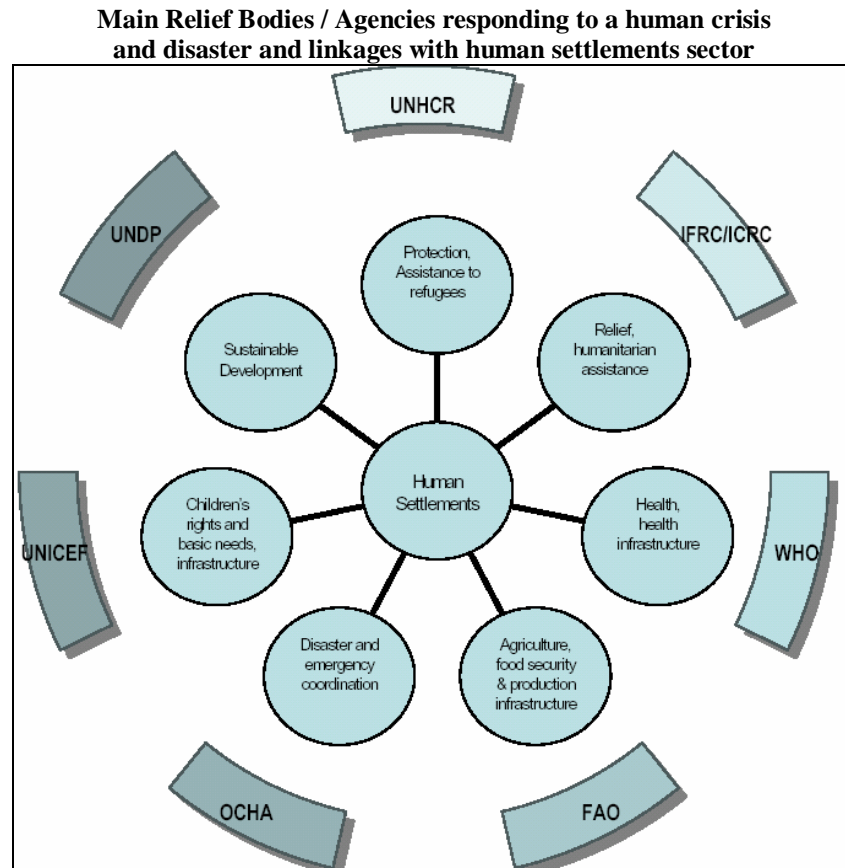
Main Relief Bodies / Agencies responding to a human crisis and disaster and linkages with human settlements sector

UNHCR

UNDP

IFRC/ICRC

Protection, Assistance to refugees

Sustainable Development

Relief, humanitarian assistance

Human Settlements

Children's rights and basic needs, infrastructure

Health, health infrastructure

UNICEF

WHO

Disaster and emergency coordination

Agriculture, food security & production infrastructure

OCHA

FAO